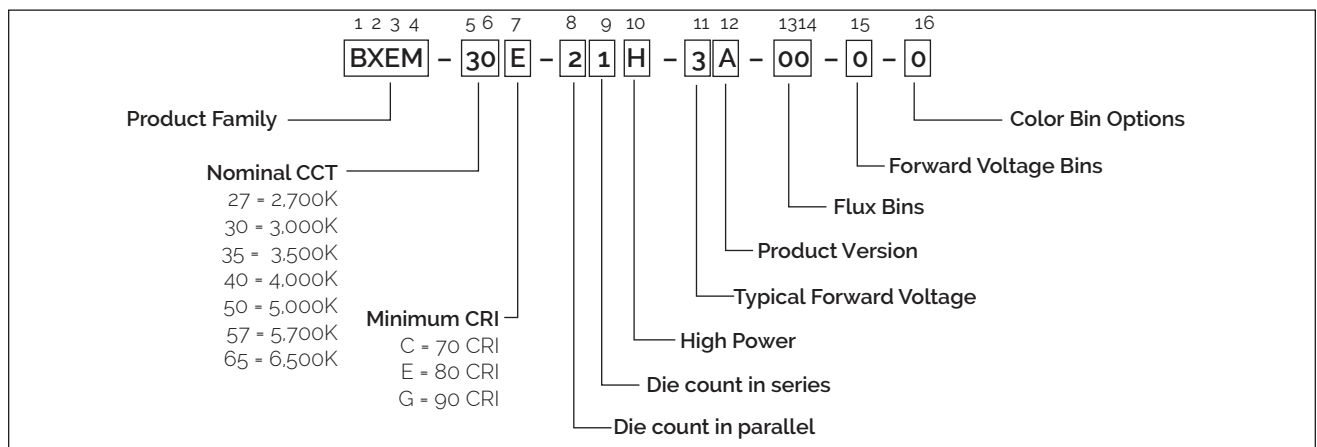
1 2 3 4 5 6 7 8 9 10 11 12 13 14 15 16

BXEM – 30 E – 2 1 H – 3 A – 00 – 0 – 0

Product Family

Nominal CCT
27 = 2,700K
30 = 3,000K
35 = 3,500K
40 = 4,000K
50 = 5,000K
57 = 5,700K
65 = 6,500K

Minimum CRI
C = 70 CRI
E = 80 CRI
G = 90 CRI

Die count in parallel

Die count in series

High Power

Typical Forward Voltage

Product Version

Flux Bins

Forward Voltage Bins

Color Bin Options